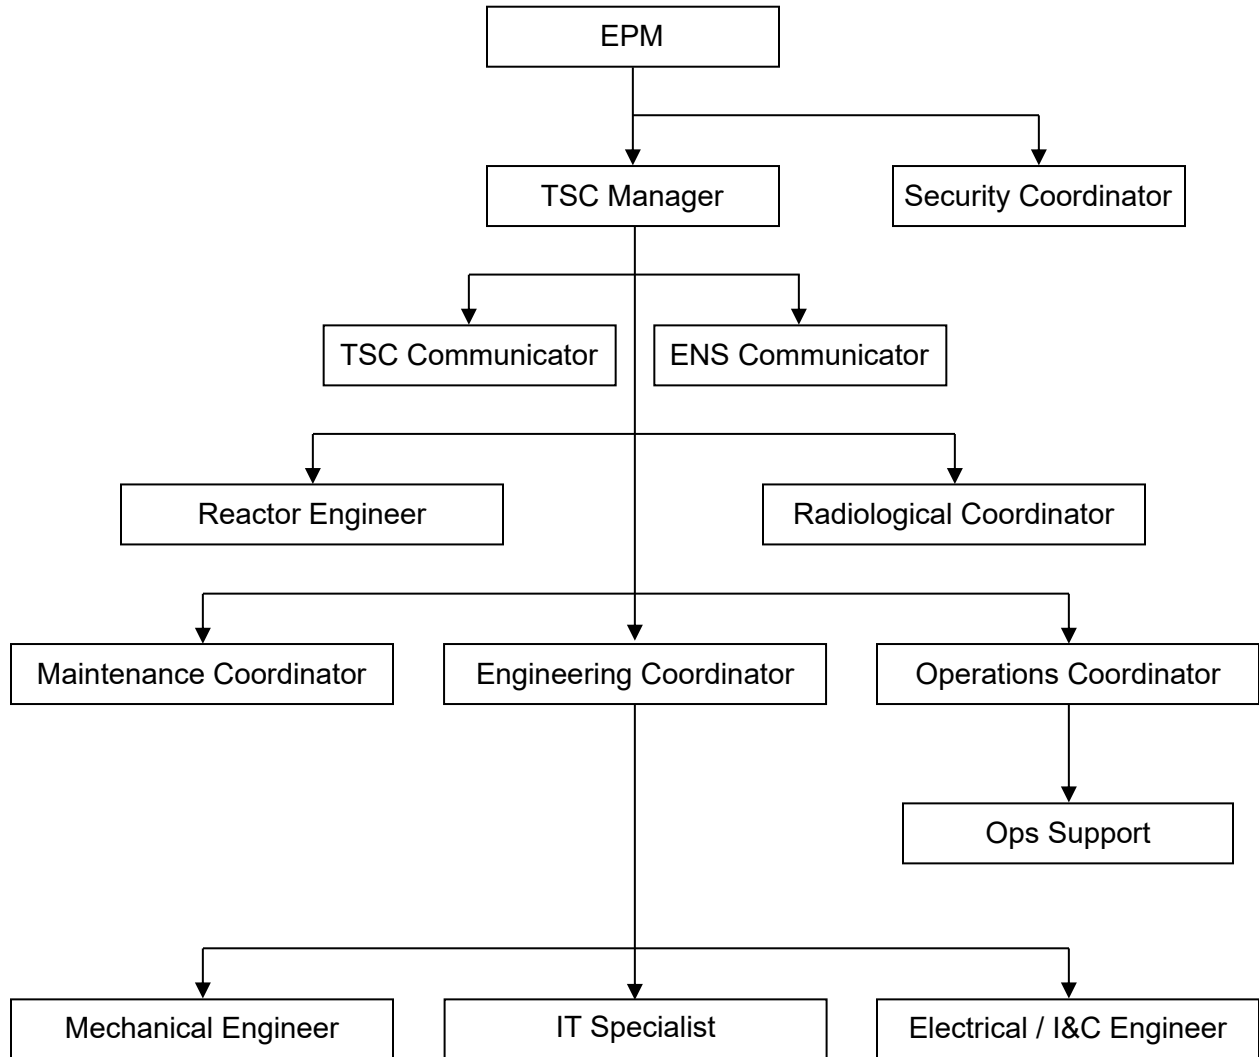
EPM

TSC Manager

Security Coordinator

TSC Communicator

ENS Communicator

Reactor Engineer

Radiological Coordinator

Maintenance Coordinator

Engineering Coordinator

Operations Coordinator

Ops Support

Mechanical Engineer

IT Specialist

Electrical / I&C Engineer